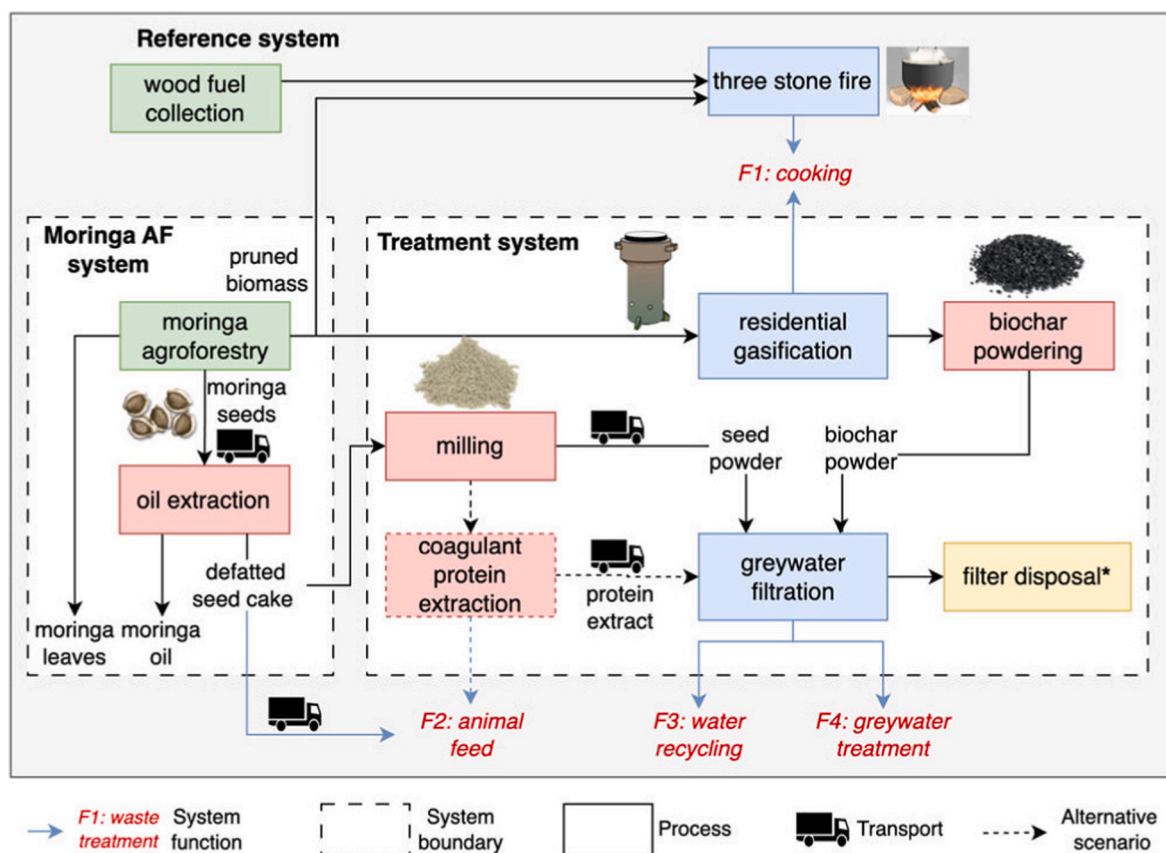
Reference system

wood fuel collection

three stone fire

F1: cooking

Moringa AF system

pruned biomass

moringa agroforestry

moringa seeds

oil extraction

defatted seed cake

moringa leaves

moringa oil

Treatment system

residential gasification

biochar powdering

milling

seed powder

biochar powder

coagulant protein extraction

protein extract

greywater filtration

filter disposal*

F2: animal feed

F3: water recycling

F4: greywater treatment

F1: waste treatment System function

System boundary

Process

Transport

Alternative scenario